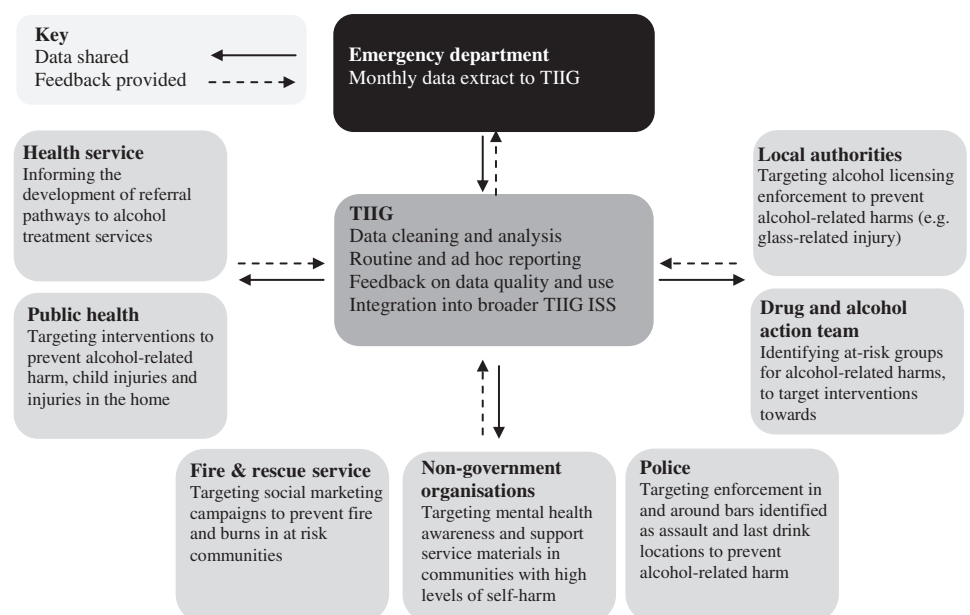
Key
Data shared
Feedback provided

Emergency department
Monthly data extract to TIIG

Health service
Informing the development of referral pathways to alcohol treatment services

TIIG
Data cleaning and analysis
Routine and ad hoc reporting
Feedback on data quality and use
Integration into broader TIIG ISS

Local authorities
Targeting alcohol licensing enforcement to prevent alcohol-related harms (e.g. glass-related injury)

Public health
Targeting interventions to prevent alcohol-related harm, child injuries and injuries in the home

Drug and alcohol action team
Identifying at-risk groups for alcohol-related harms, to target interventions towards

Fire & rescue service
Targeting social marketing campaigns to prevent fire and burns in at risk communities

Non-government organisations
Targeting mental health awareness and support service materials in communities with high levels of self-harm

Police
Targeting enforcement in and around bars identified as assault and last drink locations to prevent alcohol-related harm